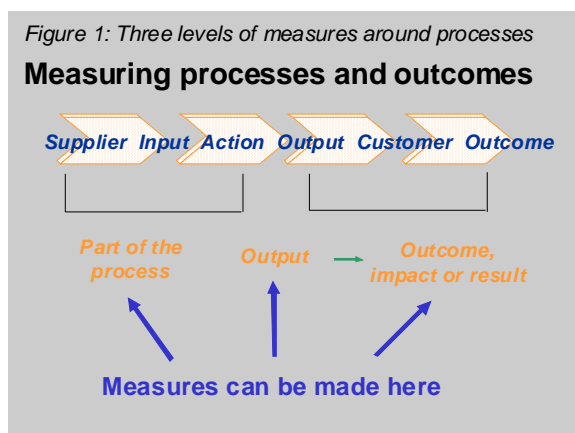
Figure 1: Three levels of measures around processes

Measuring processes and outcomes

Supplier Input Action Output Customer Outcome

Part of the process

Output

Outcome, impact or result

Measures can be made here